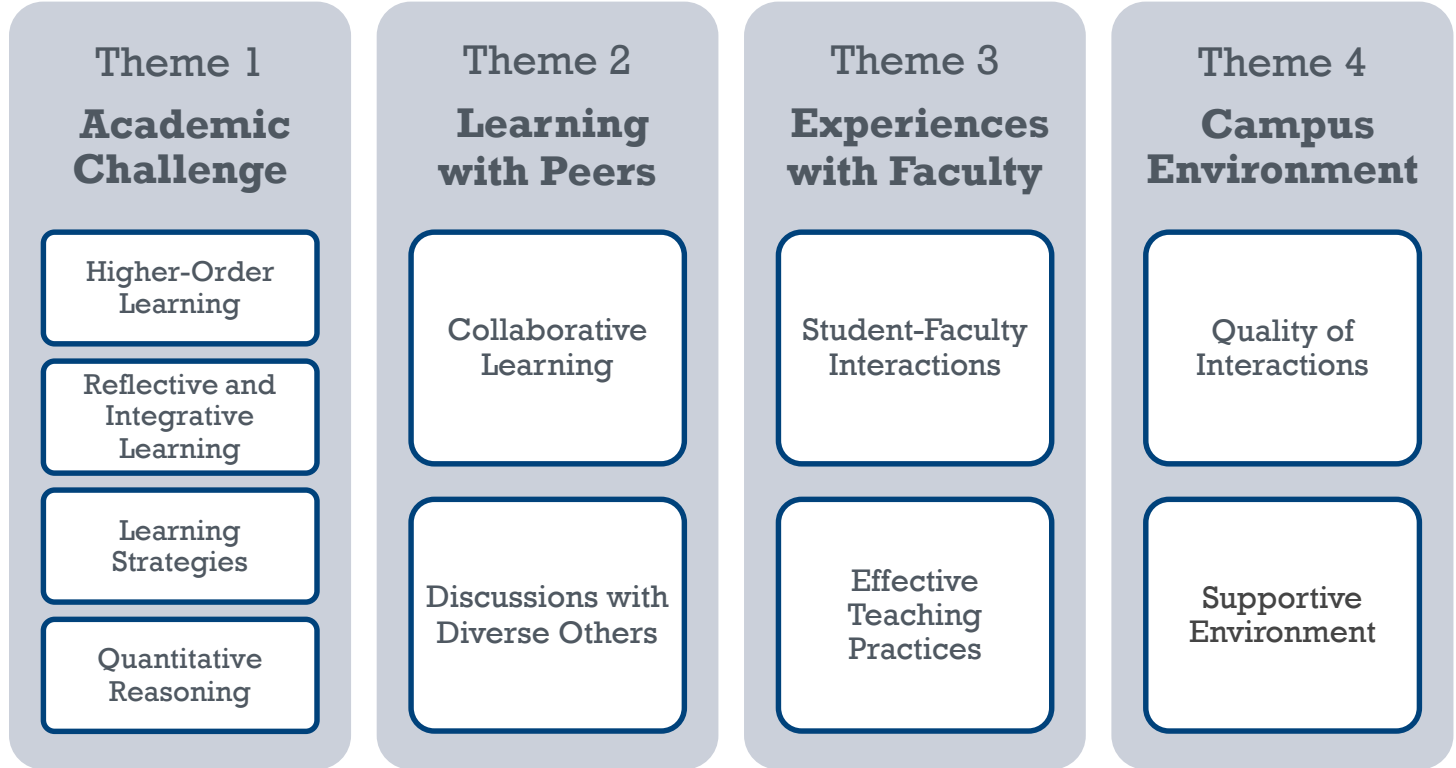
Theme 1
Academic Challenge

Higher-Order Learning

Reflective and Integrative Learning

Learning Strategies

Quantitative Reasoning

Theme 2
Learning with Peers

Collaborative Learning

Discussions with Diverse Others

Theme 3
Experiences with Faculty

Student-Faculty Interactions

Effective Teaching Practices

Theme 4
Campus Environment

Quality of Interactions

Supportive Environment